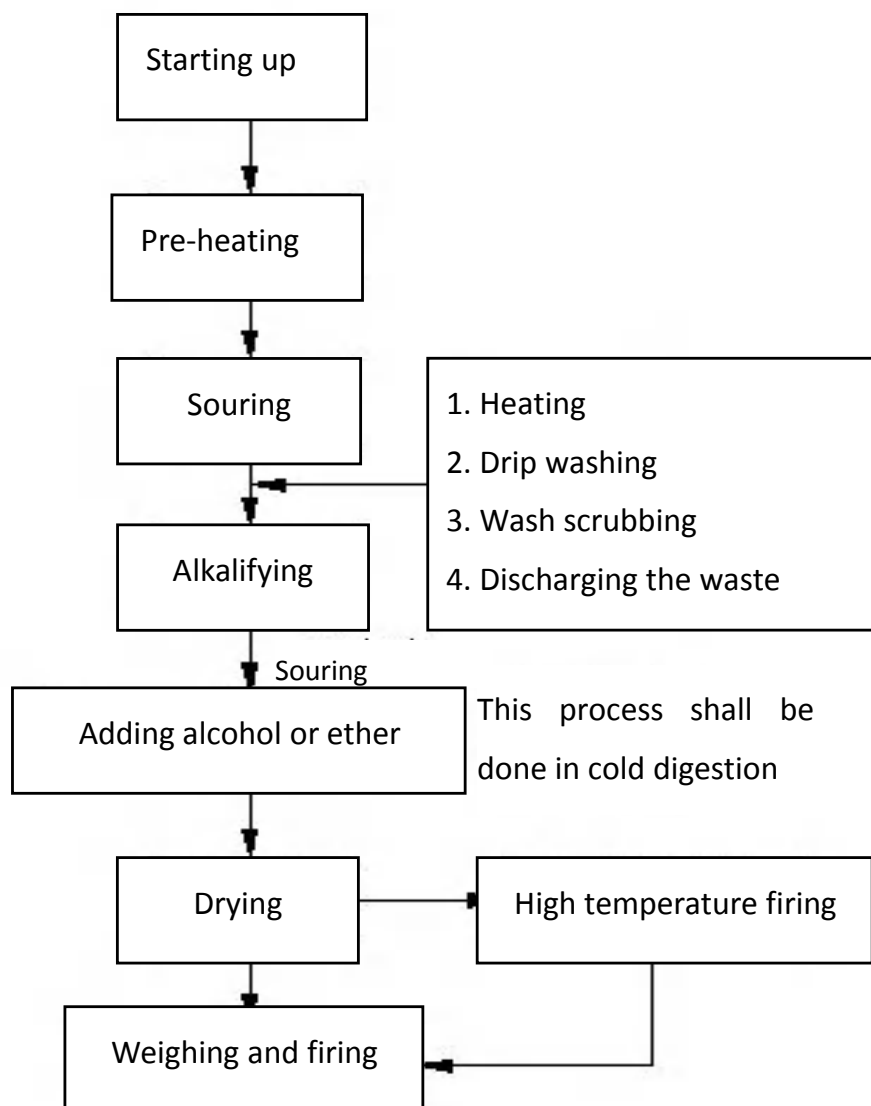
Starting up

Pre-heating

Souring

1. Heating
2. Drip washing
3. Wash scrubbing
4. Discharging the waste

Alkalifying

Souring

Adding alcohol or ether

This process shall be done in cold digestion

Drying

High temperature firing

Weighing and firing